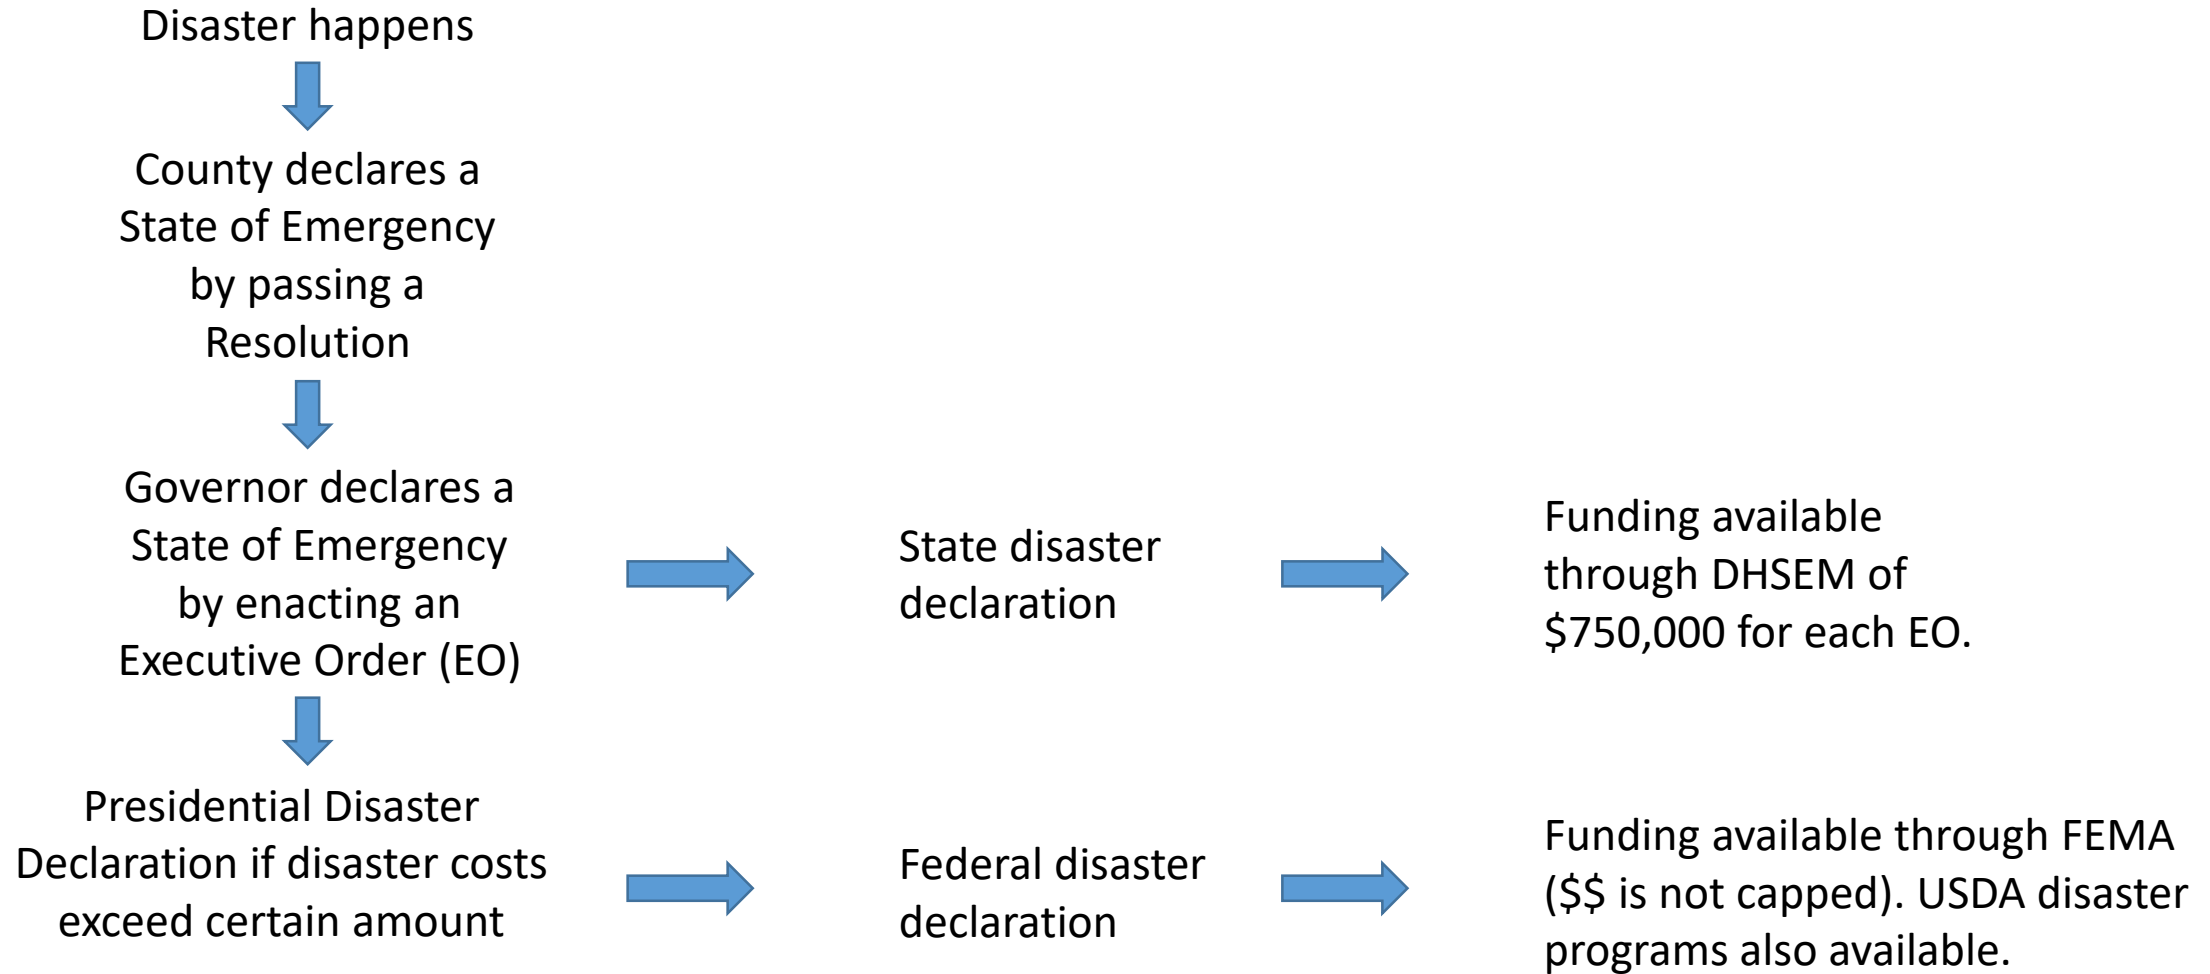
Disaster happens

County declares a State of Emergency by passing a Resolution

Governor declares a State of Emergency by enacting an Executive Order (EO)

State disaster declaration

Funding available through DHSEM of \$750,000 for each EO.

Presidential Disaster Declaration if disaster costs exceed certain amount

Federal disaster declaration

Funding available through FEMA (\$\$ is not capped). USDA disaster programs also available.